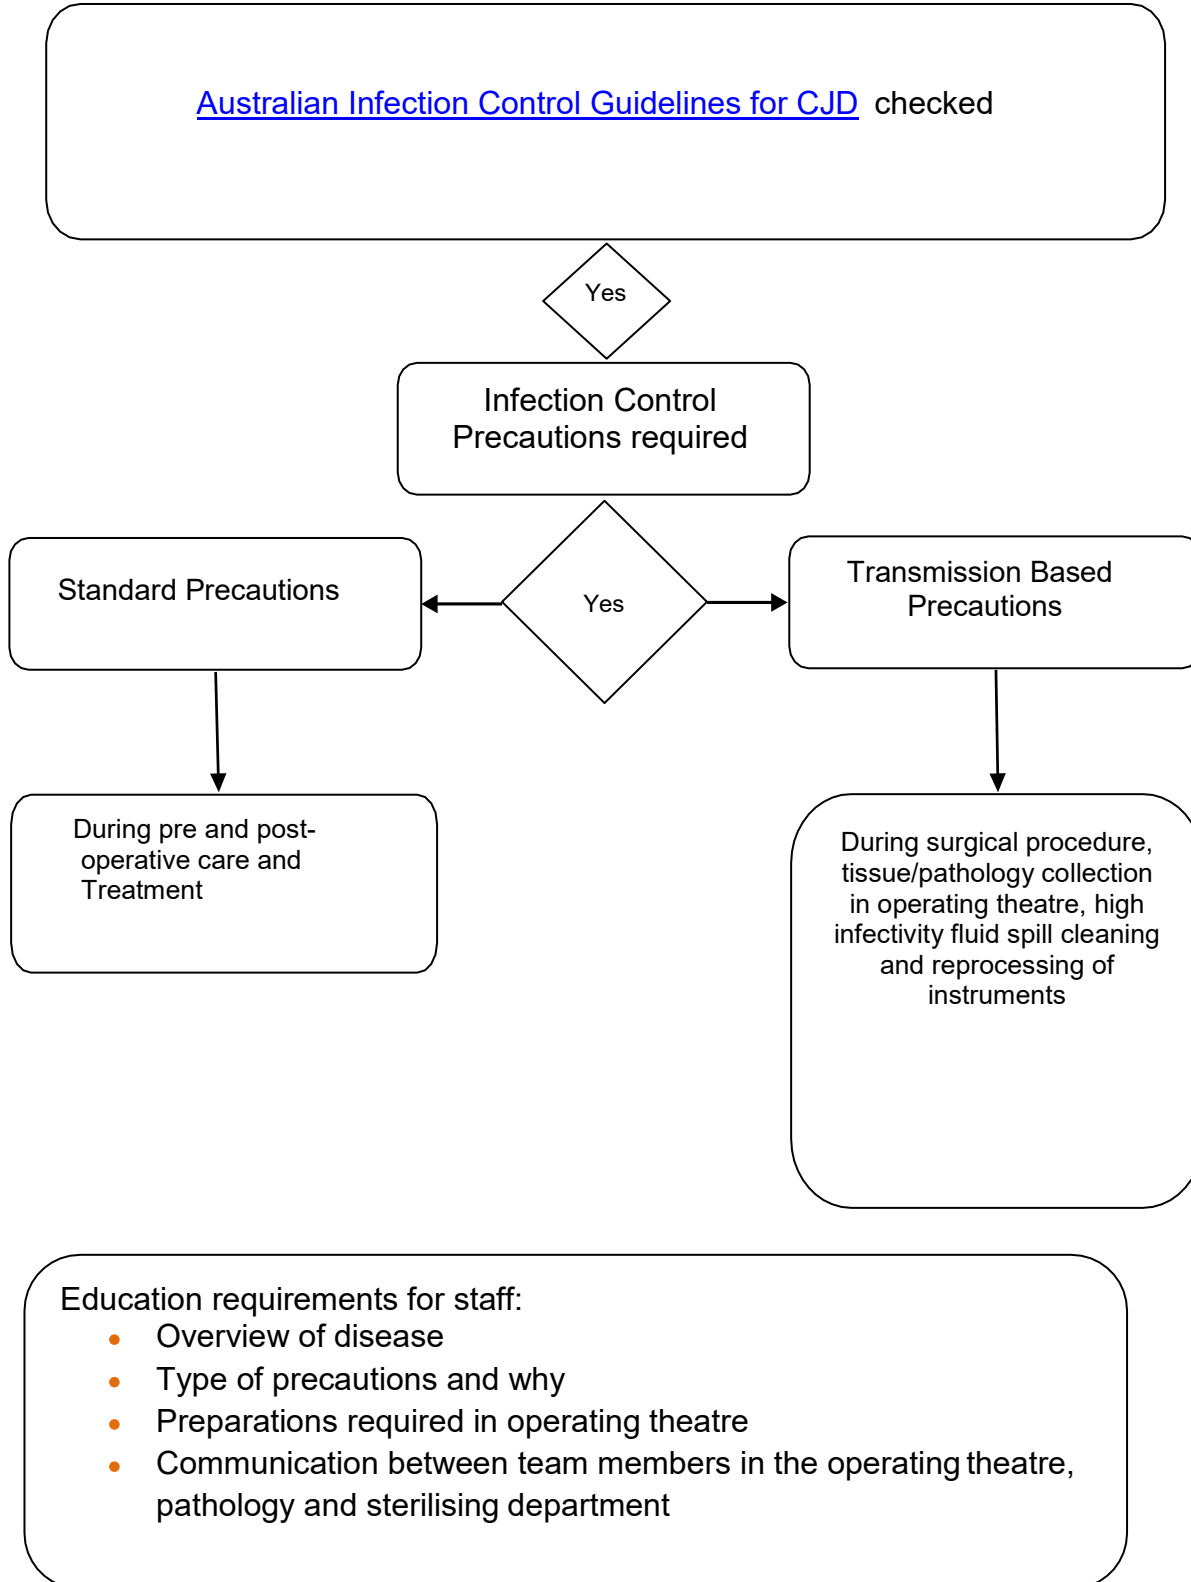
Australian Infection Control Guidelines for CJD checked

Yes

Infection Control Precautions required

Standard Precautions

Yes

Transmission Based Precautions

During pre and post-operative care and Treatment

During surgical procedure, tissue/pathology collection in operating theatre, high infectivity fluid spill cleaning and reprocessing of instruments

Education requirements for staff:
- Overview of disease
- Type of precautions and why
- Preparations required in operating theatre
- Communication between team members in the operating theatre, pathology and sterilising department